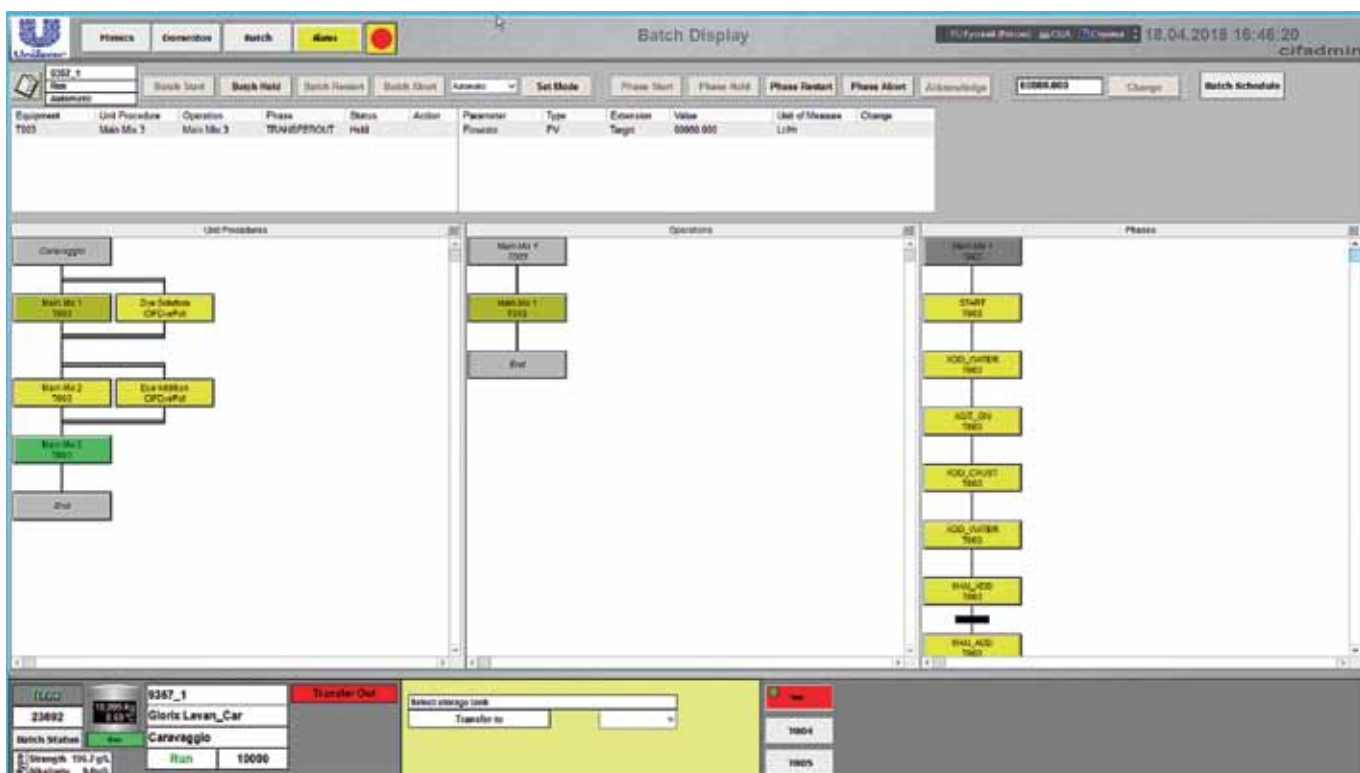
Unilever

Mimics

Generator

Batch

Alarms

Batch Display

18.04.2018 16:46:20

cifadmin

9367_1

Run

Automatic

Batch Start

Batch Hold

Batch Restart

Batch Abort

Automatic

Set Mode

Phase Start

Phase Hold

Phase Restart

Phase Abort

Acknowledge

03000.000

Change

Batch Schedule

| Equipment | Unit Procedure | Operation | Phase | Status | Action |
|---|---|---|---|---|---|
| T003 | Main Mix 3 | Main Mix 3 | TRANSFEROUT | Held | |

| Parameter | Type | Extension | Value | Unit of Measure | Change |
|---|---|---|---|---|---|
| Flowrate | PV | Target | 03000.000 | L/m | |

Unit Procedures

Caravaggio

Main Mix 1
T003

Dye Solution
CIPCvePoll

Main Mix 2
T003

Dye Addition
CIPCvePoll

Main Mix 3
T003

End

Operations

Main Mix Y
T003

Main Mix 1
T003

End

Phases

Main Mix 1
T003

START
T003

ADD_WATER
T003

AGIT_ON
T003

ADD_CAUST
T003

ADD_WATER
T003

RHAL_ADD
T003

RHAL_ADD
T003

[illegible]

23692

Batch Status

Run

Strength 195.7 g/L

Alkalinity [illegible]

9367_1

Gloria Lavan_Car

Caravaggio

Run

10000

Transfer Out

Select storage tank

Transfer to

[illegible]

T004

T005